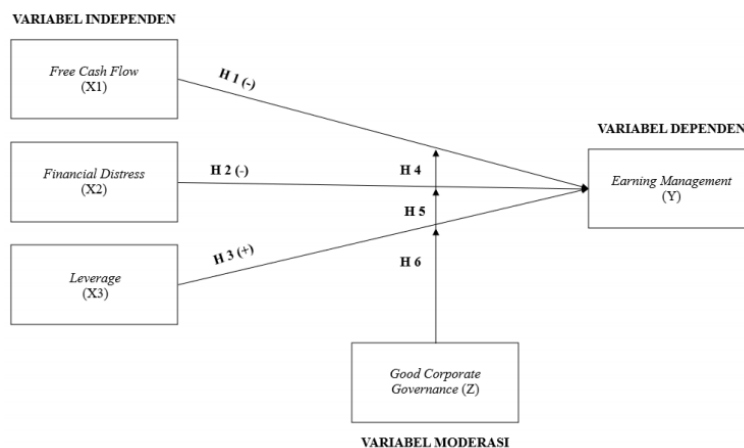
VARIABEL INDEPENDEN

Free Cash Flow
(X1)

H 1 (-)

VARIABEL DEPENDEN

Financial Distress
(X2)

H 2 (-)

H 4

Earning Management
(Y)

H 5

Leverage
(X3)

H 3 (+)

H 6

Good Corporate Governance (Z)

VARIABEL MODERASI